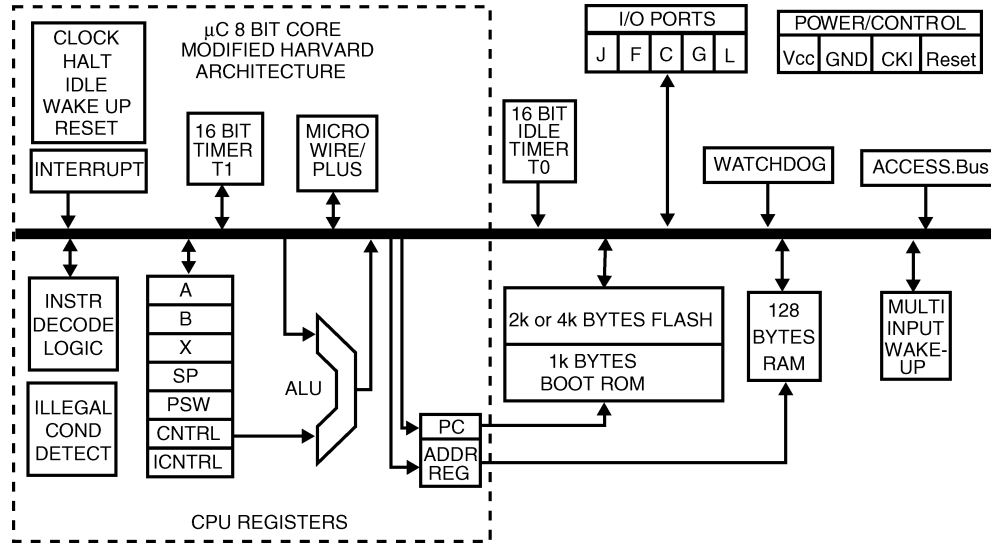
CLOCK
HALT
IDLE
WAKE UP
RESET

µC 8 BIT CORE
MODIFIED HARVARD
ARCHITECTURE

I/O PORTS

| J | F | C | G | L |
|---|---|---|---|---|

POWER/CONTROL

| Vcc | GND | CKI | Reset |
|---|---|---|---|

INTERRUPT

16 BIT
TIMER
T1

MICRO
WIRE/
PLUS

16 BIT
IDLE
TIMER
T0

WATCHDOG

ACCESS.Bus

INSTR
DECODE
LOGIC

A
B
X
SP
PSW
CNTRL
ICNTRL

ALU

2k or 4k BYTES FLASH

1k BYTES
BOOT ROM

128
BYTES
RAM

MULTI
INPUT
WAKE-
UP

ILLEGAL
COND
DETECT

PC
ADDR
REG

CPU REGISTERS